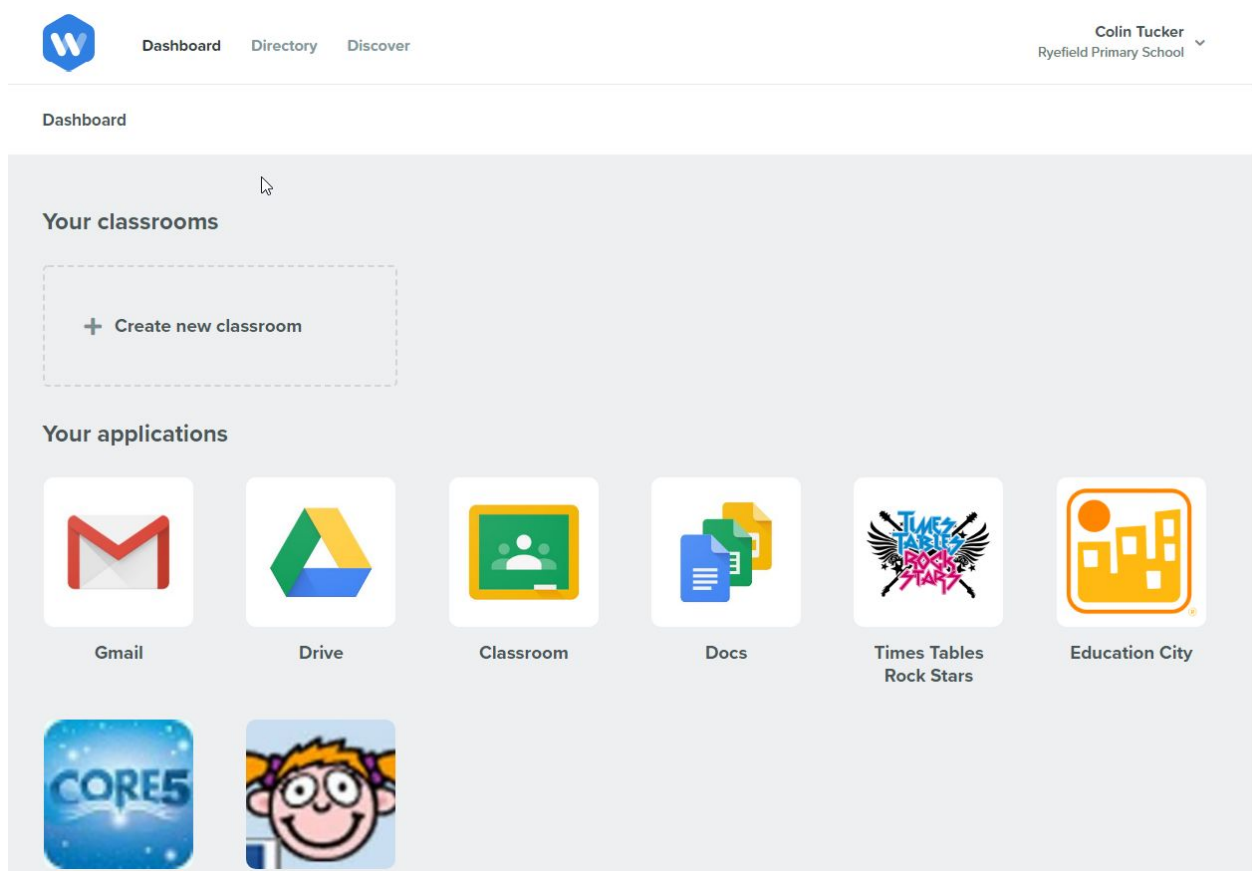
Dashboard Directory Discover

Colin Tucker
Ryefield Primary School

Dashboard

Your classrooms

+ Create new classroom

Your applications

Gmail

Drive

Classroom

Docs

TIMES TABLES ROCK STARS

Times Tables Rock Stars

Education City

CORE5